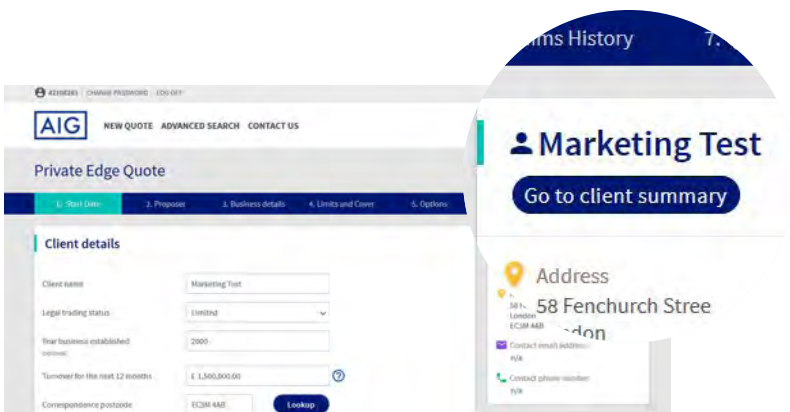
42158281 CHANGE PASSWORD LOG OFF

AIG NEW QUOTE ADVANCED SEARCH CONTACT US

Private Edge Quote

1. Start Date 2. Proposer 3. Business details 4. Limits and Cover 5. Options

Client details

Client name Marketing Test

Legal trading status Limited

Year business established 2000

Turnover for the next 12 months £ 1,500,000.00

Correspondence postcode EC3M 4AB Lookup

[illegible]ms History 7. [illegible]

Marketing Test

Go to client summary

Address

58 Fenchurch Stree

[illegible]don

58 F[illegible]
London
EC3M 4AB

Contact email address
n/a

Contact phone number
n/a